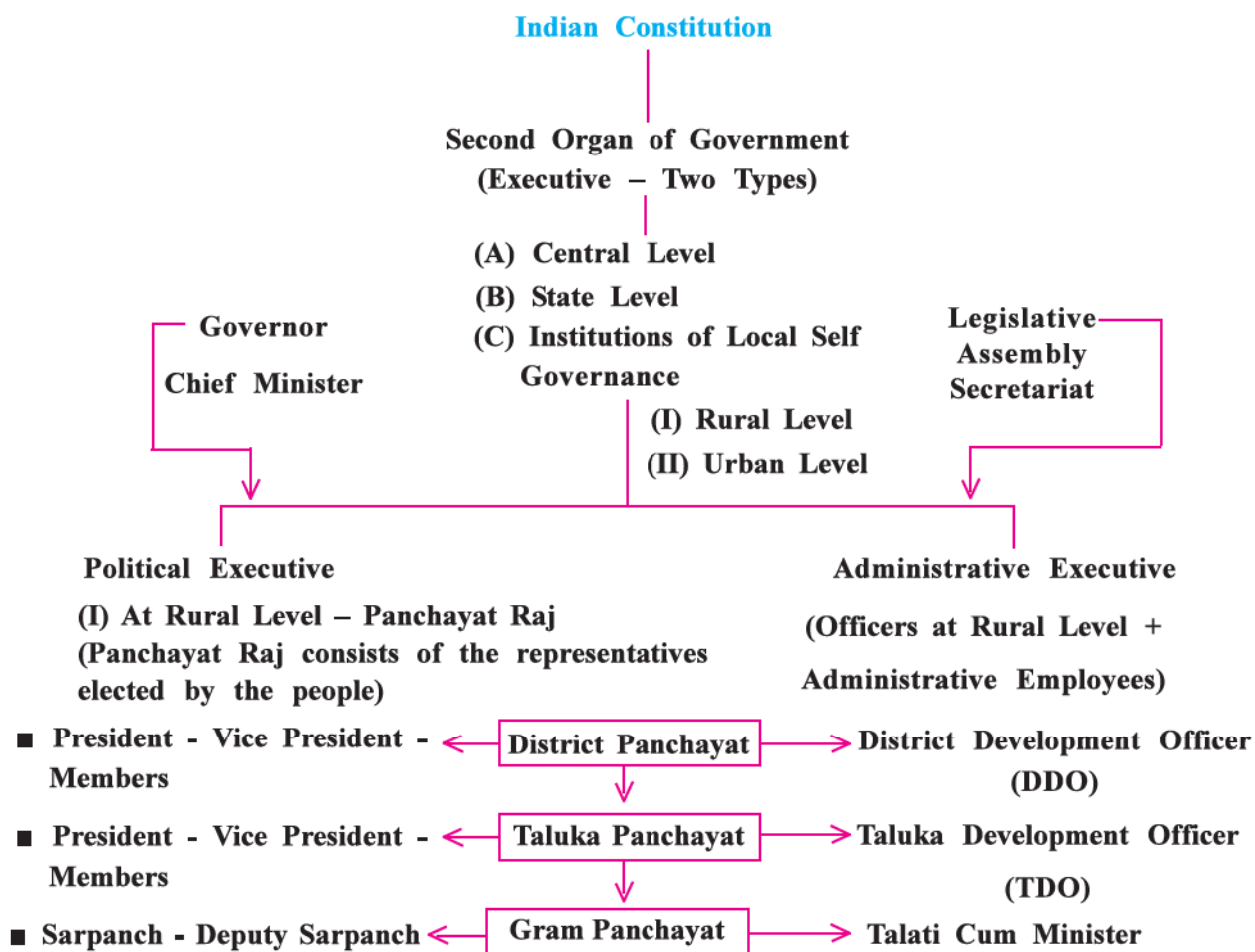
Indian Constitution

Second Organ of Government (Executive – Two Types)

(A) Central Level

(B) State Level

(C) Institutions of Local Self Governance

Governor

Chief Minister

Legislative Assembly Secretariat

(I) Rural Level

(II) Urban Level

Political Executive

(I) At Rural Level – Panchayat Raj (Panchayat Raj consists of the representatives elected by the people)

Administrative Executive

(Officers at Rural Level + Administrative Employees)

■ President - Vice President - Members

District Panchayat

District Development Officer (DDO)

■ President - Vice President - Members

Taluka Panchayat

Taluka Development Officer (TDO)

■ Sarpanch - Deputy Sarpanch

Gram Panchayat

Talati Cum Minister